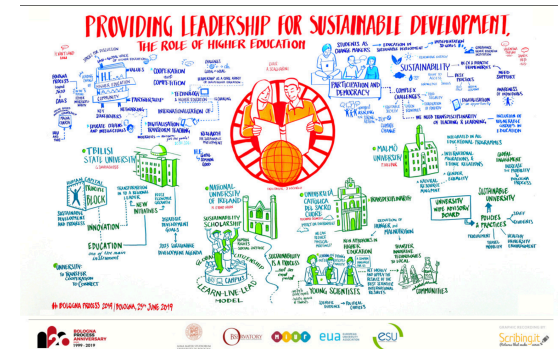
PROVIDING LEADERSHIP FOR SUSTAINABLE DEVELOPMENT

THE ROLE OF HIGHER EDUCATION

HEI

COOPERATION AND COMPETITION

SUSTAINABILITY

PARTICIPATION AND DEMOCRACY

STUDENTS AS CHANGE MAKERS

COMPLEX CHALLENGES

WE NEED TRANSDISCIPLINARITY IN TEACHING & LEARNING

DIGITALIZATION

BEST PRACTICES

NEED SUPPORT

INTERNATIONALIZATION

TECHNOLOGY

TBILISI STATE UNIVERSITY

TRIPLE HELIX

SUSTAINABLE DEVELOPMENT AND PROGRESS

INNOVATION

EDUCATION

TRANSFORMATION OF HE & REGIONAL LIFE

NEW INITIATIVES

2030 SUSTAINABLE DEVELOPMENT AGENDA

SUSTAINABLE DEVELOPMENT GOALS

NATIONAL UNIVERSITY OF IRELAND

SUSTAINABILITY SCHOLARSHIP

CAMPUS

LEARN LIVE LEAD MODEL

UNIVERSITÀ CATTOLICA DEL SACRO CUORE

SUSTAINABILITY IS A PROCESS

YOUNG SCIENTISTS

MALMÖ UNIVERSITY

INTEGRATED IN ALL EDUCATIONAL PROGRAMMES

UNIVERSITY BOARD

SUSTAINABLE UNIVERSITY

POLICIES & PRACTICES

COMMUNITIES

#BOLOGNA PROCESS 2019 | BOLOGNA, 24th JUNE 2019

BOLOGNA PROCESS ANNIVERSARY 1999-2019

eua

esu

Scribing.it